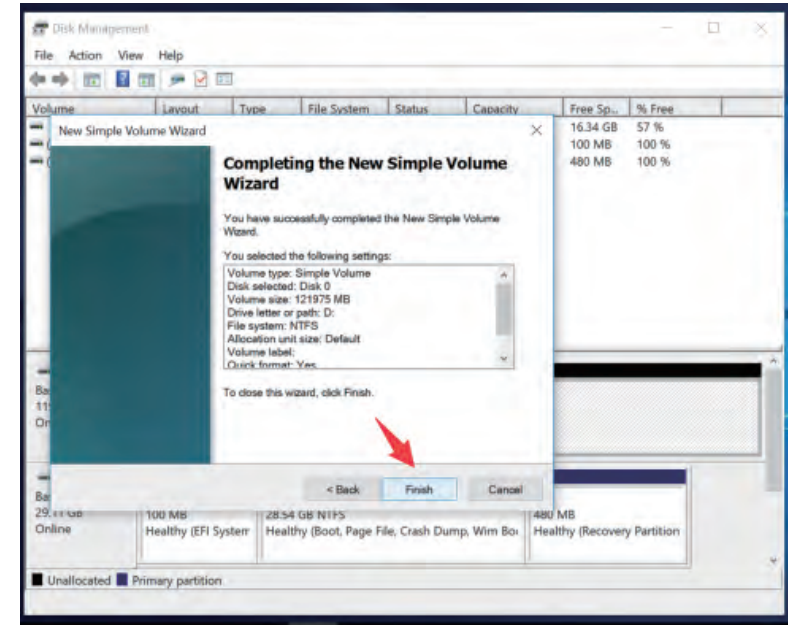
Disk Management

File Action View Help

| Volume | Layout | Type | File System | Status | Capacity | Free Sp... | % Free |
|---|---|---|---|---|---|---|---|
| | | | | | | 16.34 GB | 57 % |
| | | | | | | 100 MB | 100 % |
| | | | | | | 480 MB | 100 % |

New Simple Volume Wizard

Completing the New Simple Volume Wizard

You have successfully completed the New Simple Volume Wizard.

You selected the following settings:

Volume type: Simple Volume
Disk selected: Disk 0
Volume size: 121975 MB
Drive letter or path: D:
File system: NTFS
Allocation unit size: Default
Volume label:
Quick format: Yes

To close this wizard, click Finish.

< Back Finish Cancel

Ba
11
Or

Ba
29.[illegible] GB
Online

100 MB
Healthy (EFI System

28.54 GB NTFS
Healthy (Boot, Page File, Crash Dump, Wim Bo

480 MB
Healthy (Recovery Partition

Unallocated Primary partition